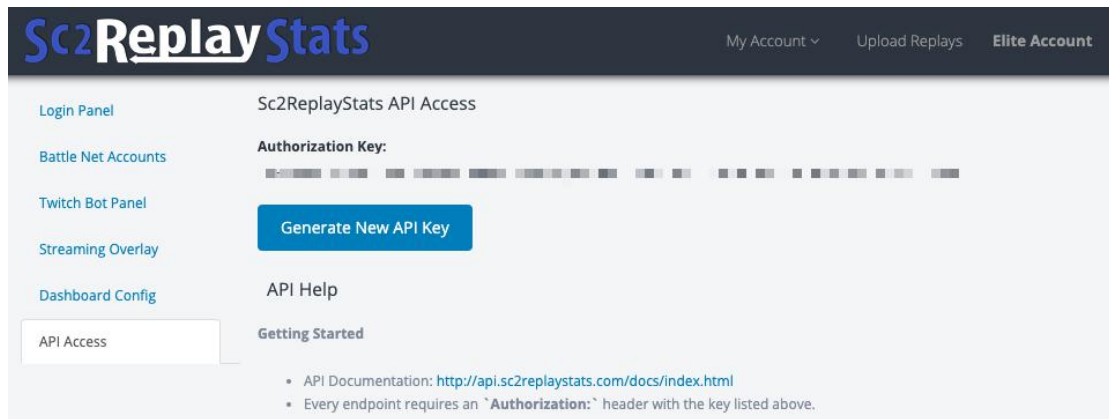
Sc2ReplayStats

My Account ⌄ Upload Replays Elite Account

Login Panel

Battle Net Accounts

Twitch Bot Panel

Streaming Overlay

Dashboard Config

API Access

Sc2ReplayStats API Access

Authorization Key:

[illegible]

Generate New API Key

API Help

Getting Started

• API Documentation: http://api.sc2replaystats.com/docs/index.html
• Every endpoint requires an `Authorization:` header with the key listed above.